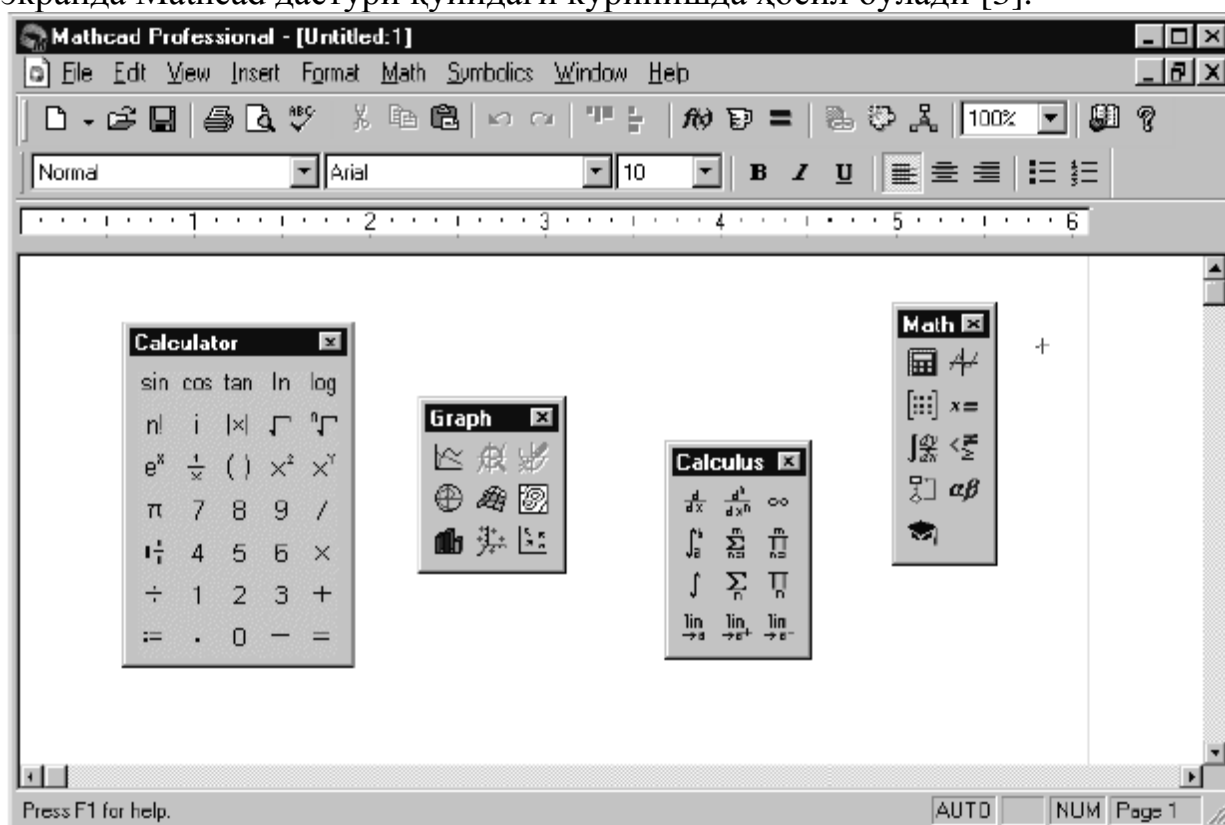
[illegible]

Mathcad Professional - [Untitled:1]

File Edit View Insert Format Math Symbolics Window Help

100%

Normal Arial 10 B I U

1 2 3 4 5 6

Calculator

sin cos tan ln log

n! i |x| $\sqrt{}$ $\sqrt[n]{}$

$e^x$ $\frac{1}{x}$ ( ) $x^2$ $x^Y$

π 7 8 9 /

4 5 6 ×

÷ 1 2 3 +

:= . 0 − =

Graph

Calculus

$\frac{d}{dx}$ $\frac{d^n}{dx^n}$ ∞

$\int_a^b$ $\sum_{n=}^{m}$ $\prod_{n=}^{m}$

$\int$ $\sum_n$ $\prod_n$

$\lim_{\to a}$ $\lim_{\to a^+}$ $\lim_{\to a^-}$

Math

x=

αβ

Press F1 for help.

AUTO NUM Page 1